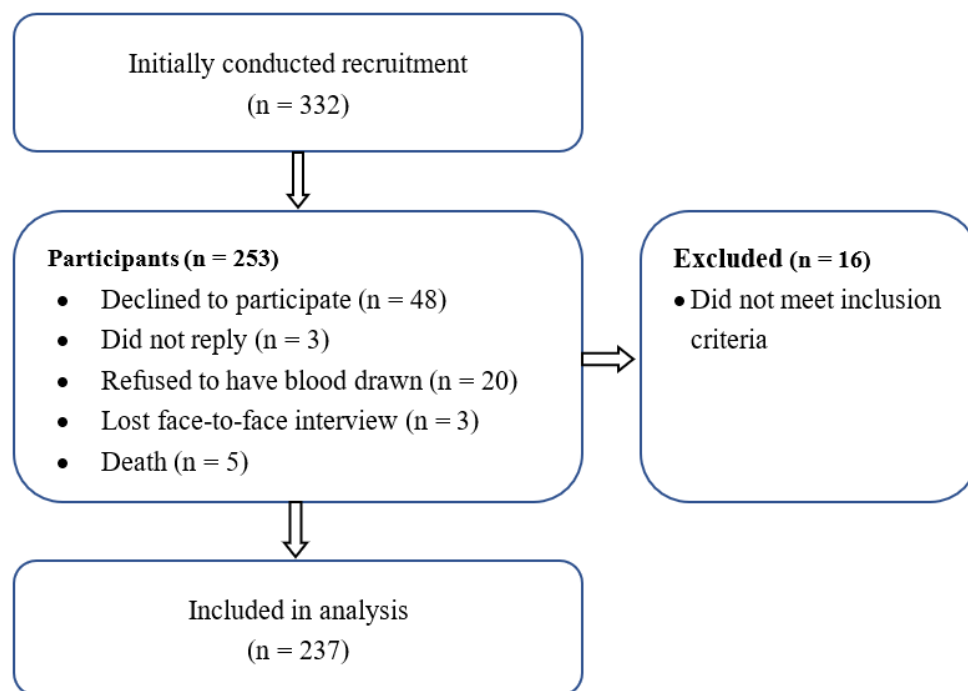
Initially conducted recruitment
(n = 332)

Participants (n = 253)
- Declined to participate (n = 48)
- Did not reply (n = 3)
- Refused to have blood drawn (n = 20)
- Lost face-to-face interview (n = 3)
- Death (n = 5)

Excluded (n = 16)
- Did not meet inclusion criteria

Included in analysis
(n = 237)